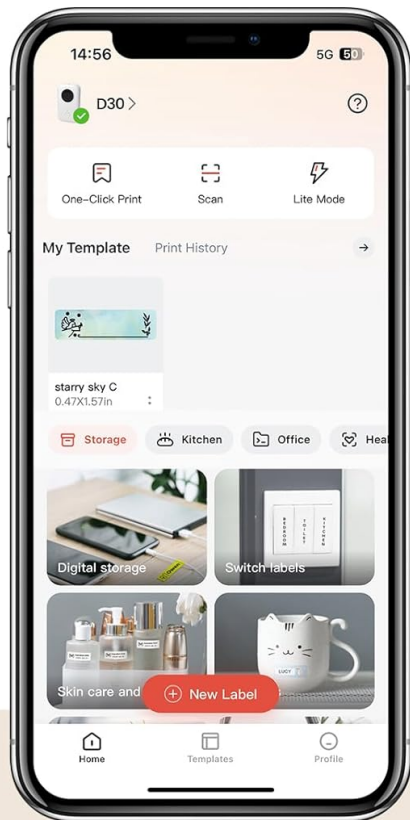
14:56
5G 50

D30 >

?

One-Click Print
Scan
Lite Mode

My Template
Print History

starry sky C
0.47X1.57in

Storage
Kitchen
Office
Hea

Digital storage
Switch labels

BEDROOM
TOILET
KITCHEN

Skin care and
New Label

LUCY

Home
Templates
Profile